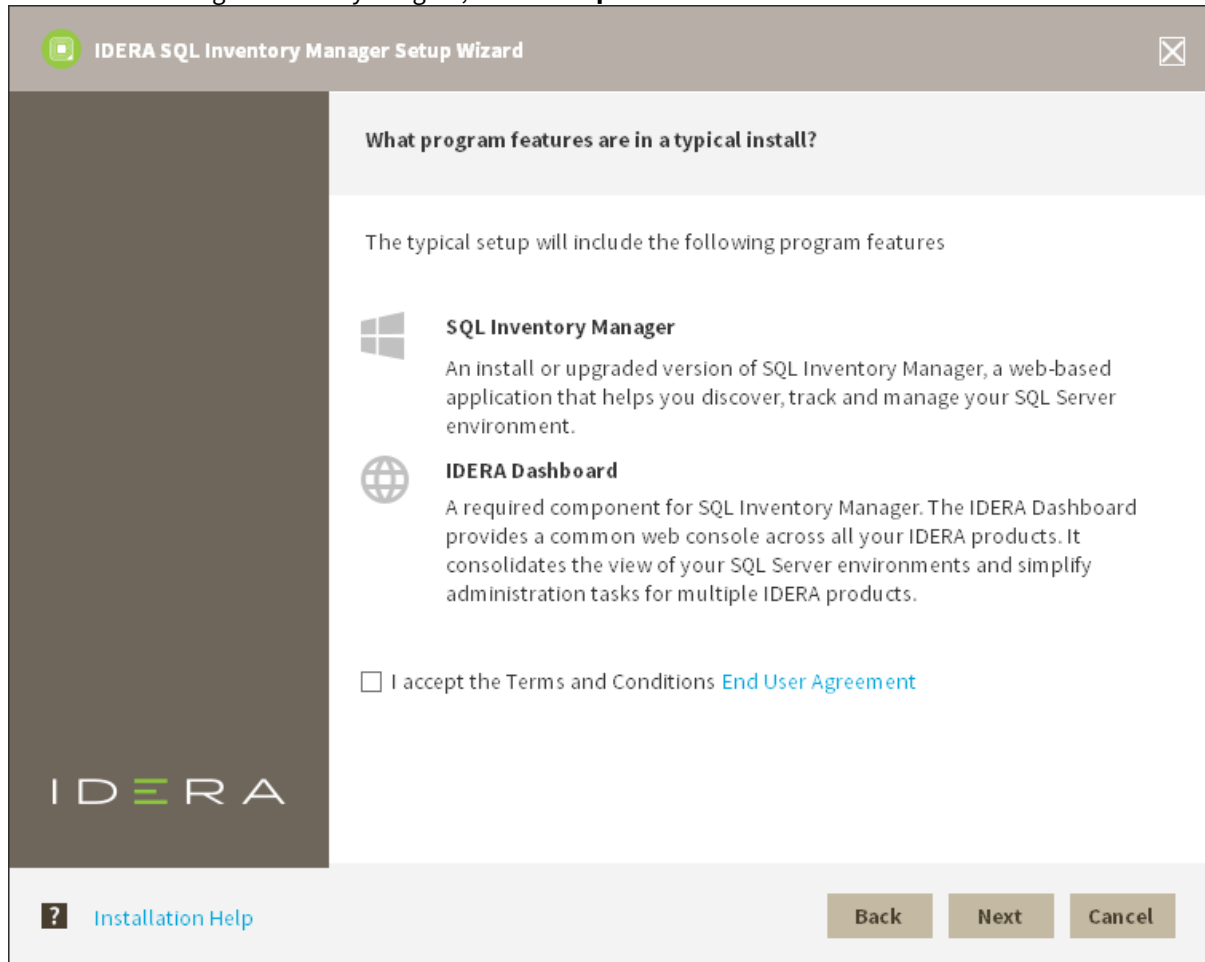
IDERA SQL Inventory Manager Setup Wizard

What program features are in a typical install?

The typical setup will include the following program features

SQL Inventory Manager

An install or upgraded version of SQL Inventory Manager, a web-based application that helps you discover, track and manage your SQL Server environment.

IDERA Dashboard

A required component for SQL Inventory Manager. The IDERA Dashboard provides a common web console across all your IDERA products. It consolidates the view of your SQL Server environments and simplify administration tasks for multiple IDERA products.

I accept the Terms and Conditions End User Agreement

IDERA

? Installation Help

Back Next Cancel